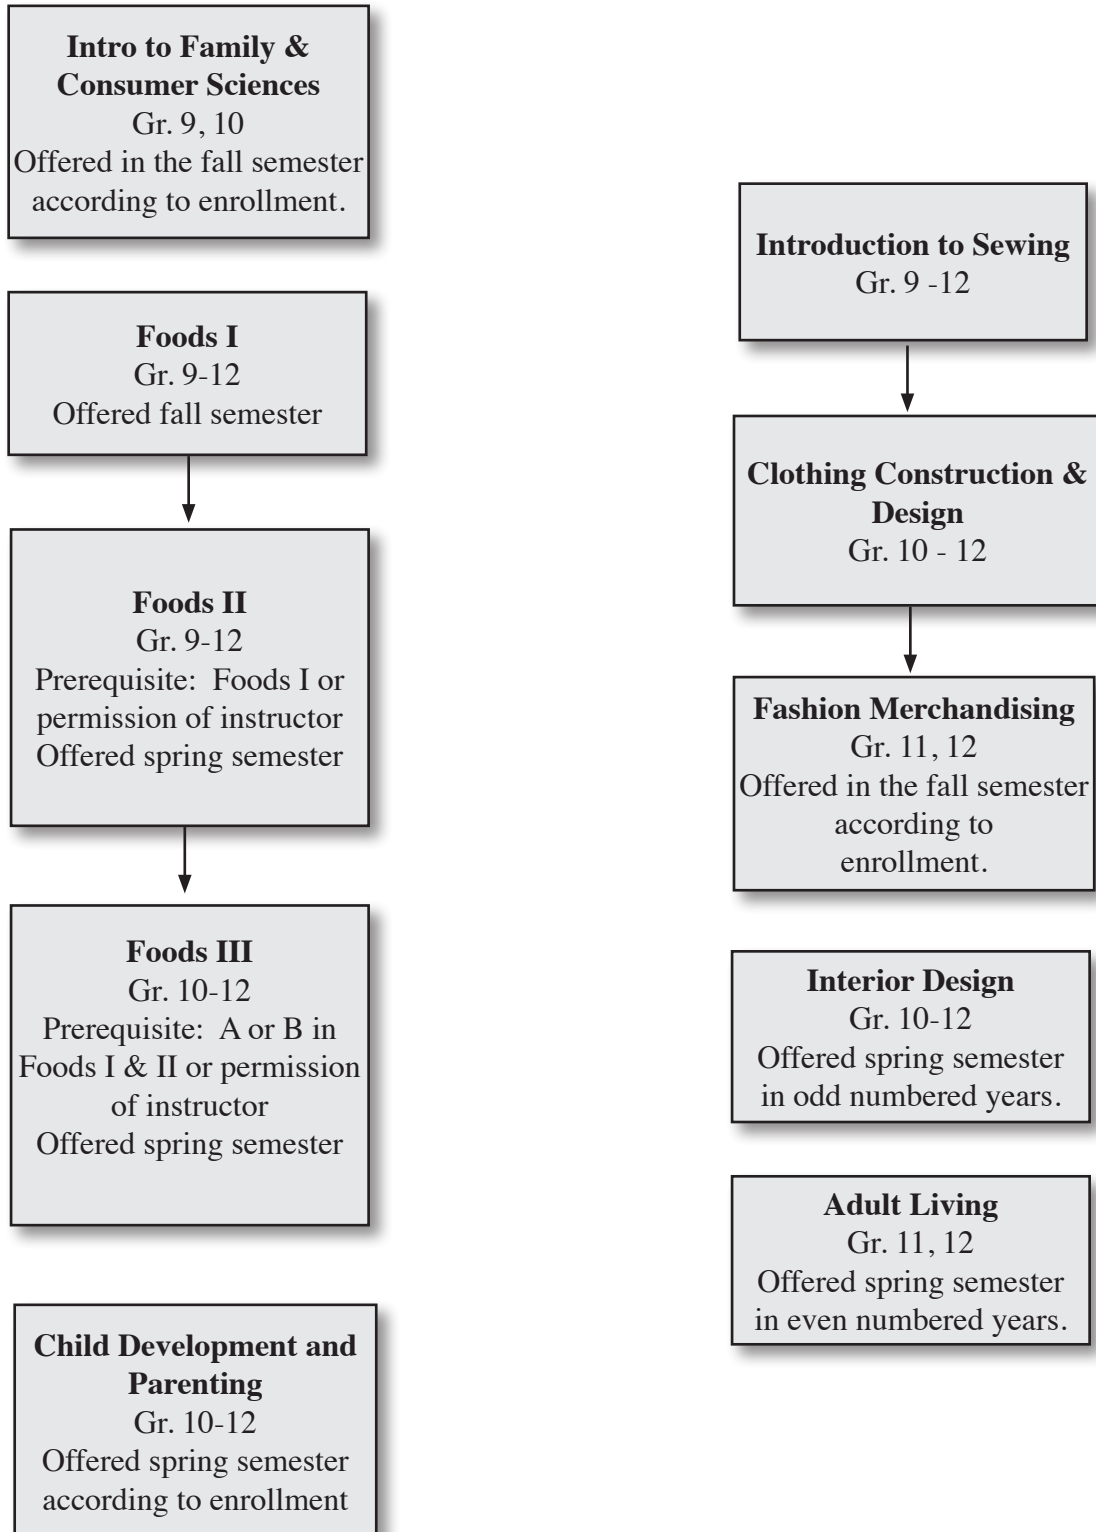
Intro to Family & Consumer Sciences
Gr. 9, 10
Offered in the fall semester according to enrollment.

Foods I
Gr. 9-12
Offered fall semester

Foods II
Gr. 9-12
Prerequisite: Foods I or permission of instructor
Offered spring semester

Foods III
Gr. 10-12
Prerequisite: A or B in Foods I & II or permission of instructor
Offered spring semester

Child Development and Parenting
Gr. 10-12
Offered spring semester according to enrollment

Introduction to Sewing
Gr. 9 -12

Clothing Construction & Design
Gr. 10 - 12

Fashion Merchandising
Gr. 11, 12
Offered in the fall semester according to enrollment.

Interior Design
Gr. 10-12
Offered spring semester in odd numbered years.

Adult Living
Gr. 11, 12
Offered spring semester in even numbered years.